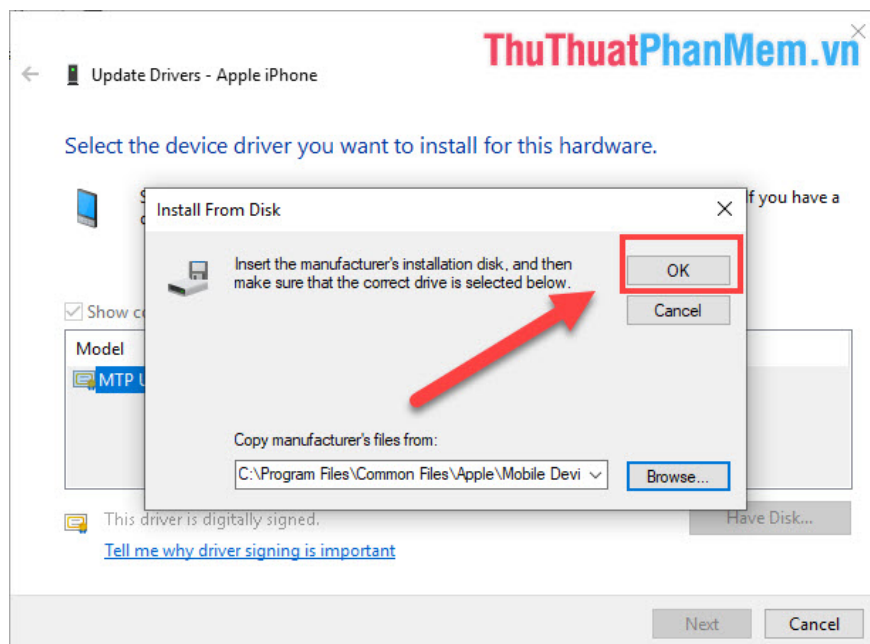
ThuThuatPhanMem.vn

Update Drivers - Apple iPhone

Select the device driver you want to install for this hardware.

S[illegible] f you have a

Install From Disk

Insert the manufacturer's installation disk, and then make sure that the correct drive is selected below.

OK

Cancel

Show c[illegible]

Model

MTP U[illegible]

Copy manufacturer's files from:

C:\Program Files\Common Files\Apple\Mobile Devi

Browse...

This driver is digitally signed.

Tell me why driver signing is important

Have Disk...

Next

Cancel